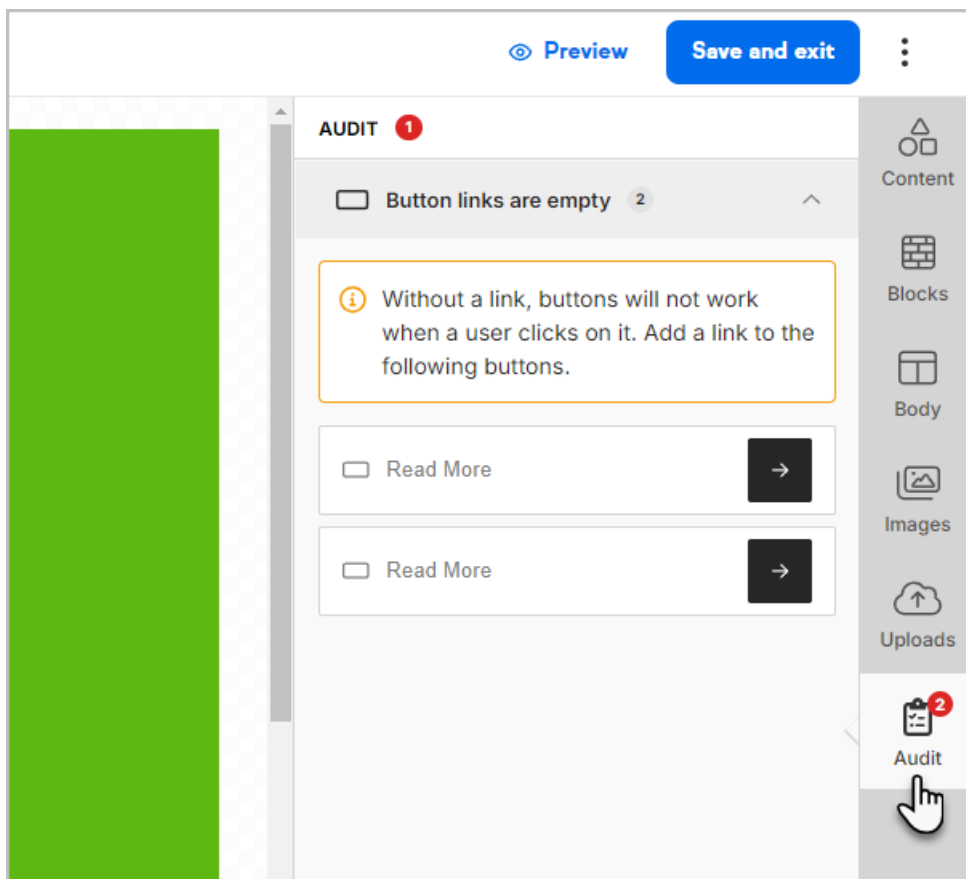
Preview
Save and exit

AUDIT 1

Button links are empty 2

Without a link, buttons will not work when a user clicks on it. Add a link to the following buttons.

Read More →

Read More →

Content
Blocks
Body
Images
Uploads
2
Audit